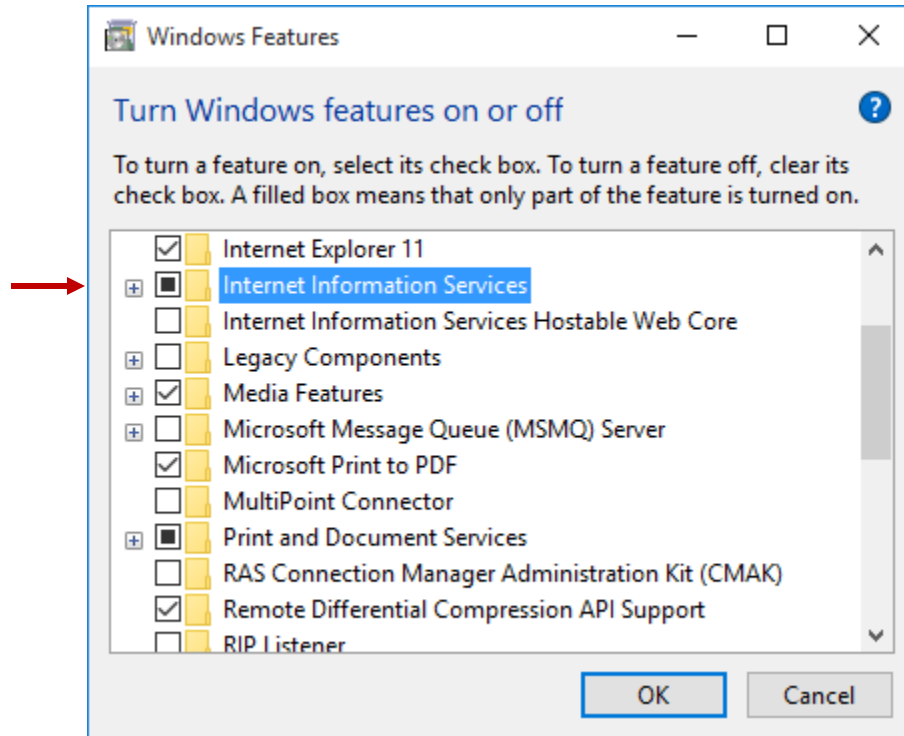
Windows Features

Turn Windows features on or off

To turn a feature on, select its check box. To turn a feature off, clear its check box. A filled box means that only part of the feature is turned on.

Internet Explorer 11
Internet Information Services
Internet Information Services Hostable Web Core
Legacy Components
Media Features
Microsoft Message Queue (MSMQ) Server
Microsoft Print to PDF
MultiPoint Connector
Print and Document Services
RAS Connection Manager Administration Kit (CMAK)
Remote Differential Compression API Support
RIP Listener

OK
Cancel